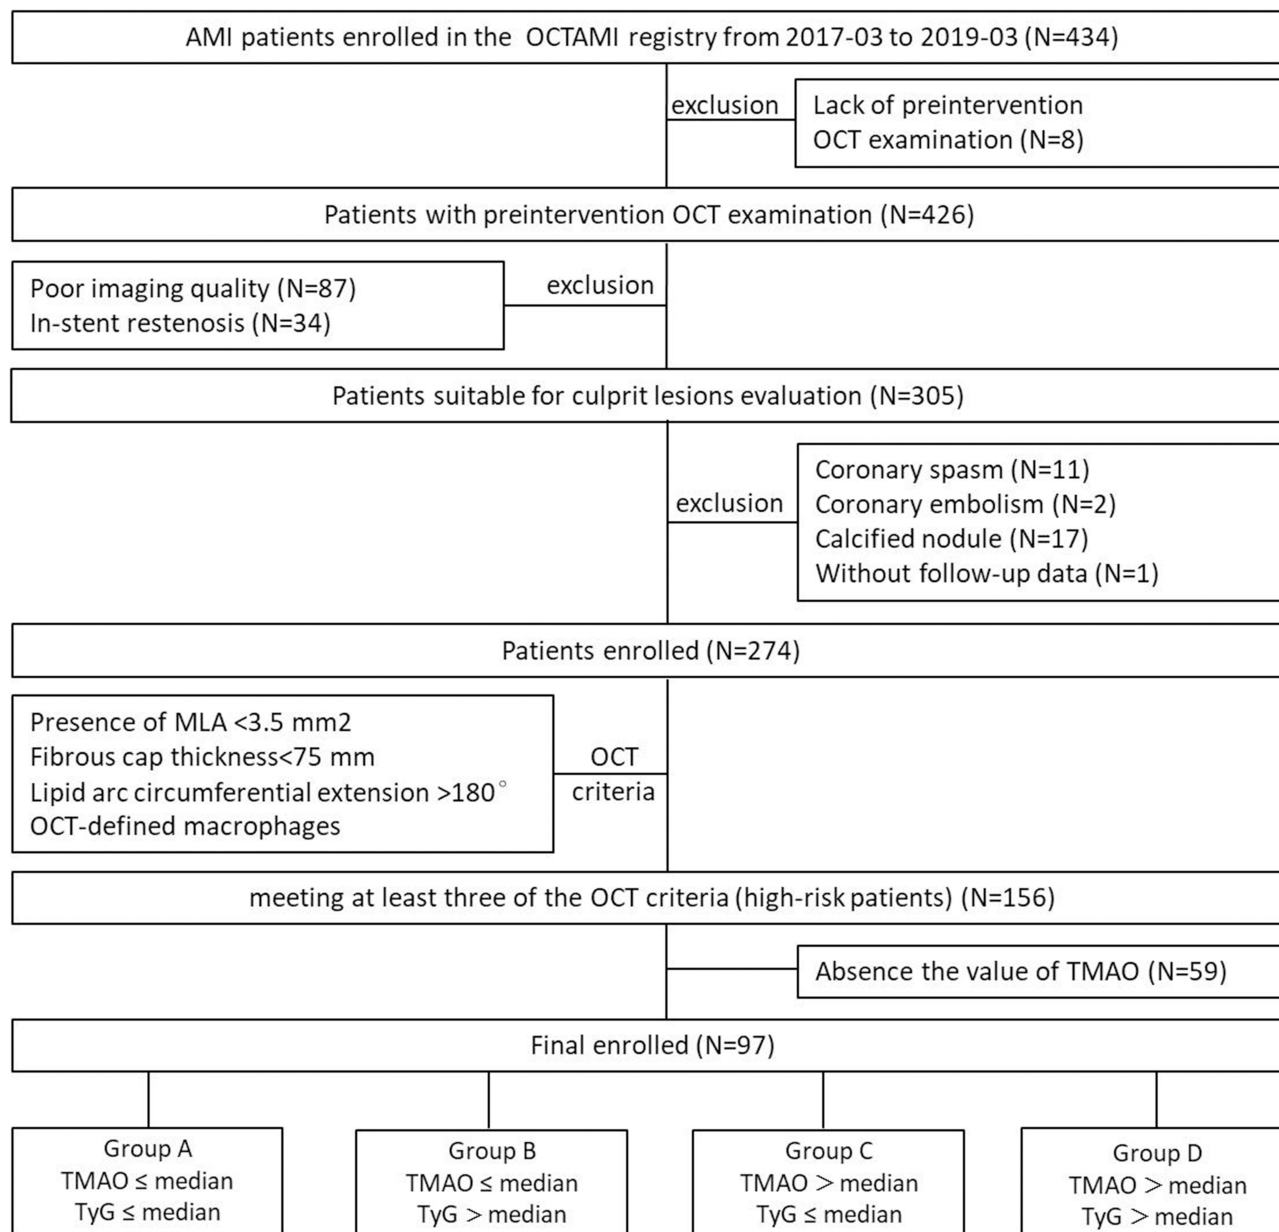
AMI patients enrolled in the OCTAMI registry from 2017-03 to 2019-03 (N=434)

exclusion

Lack of preintervention OCT examination (N=8)

Patients with preintervention OCT examination (N=426)

Poor imaging quality (N=87)
In-stent restenosis (N=34)

exclusion

Patients suitable for culprit lesions evaluation (N=305)

exclusion

Coronary spasm (N=11)
Coronary embolism (N=2)
Calcified nodule (N=17)
Without follow-up data (N=1)

Patients enrolled (N=274)

Presence of MLA <3.5 mm2
Fibrous cap thickness<75 mm
Lipid arc circumferential extension >180°
OCT-defined macrophages

OCT criteria

meeting at least three of the OCT criteria (high-risk patients) (N=156)

Absence the value of TMAO (N=59)

Final enrolled (N=97)

Group A
TMAO ≤ median
TyG ≤ median

Group B
TMAO ≤ median
TyG > median

Group C
TMAO > median
TyG ≤ median

Group D
TMAO > median
TyG > median